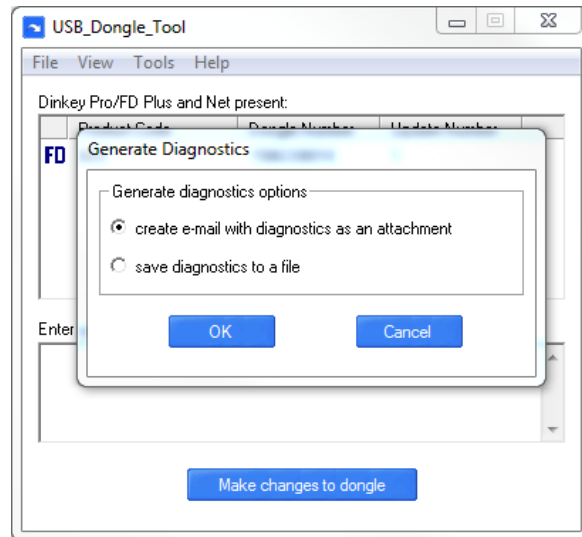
USB_Dongle_Tool

File View Tools Help

Dinkey Pro/FD Plus and Net present:

| | Product Code | Dongle Number | Update Number |
|---|---|---|---|
| FD | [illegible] | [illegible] | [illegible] |

Enter

Generate Diagnostics

Generate diagnostics options

create e-mail with diagnostics as an attachment

save diagnostics to a file

OK

Cancel

Make changes to dongle